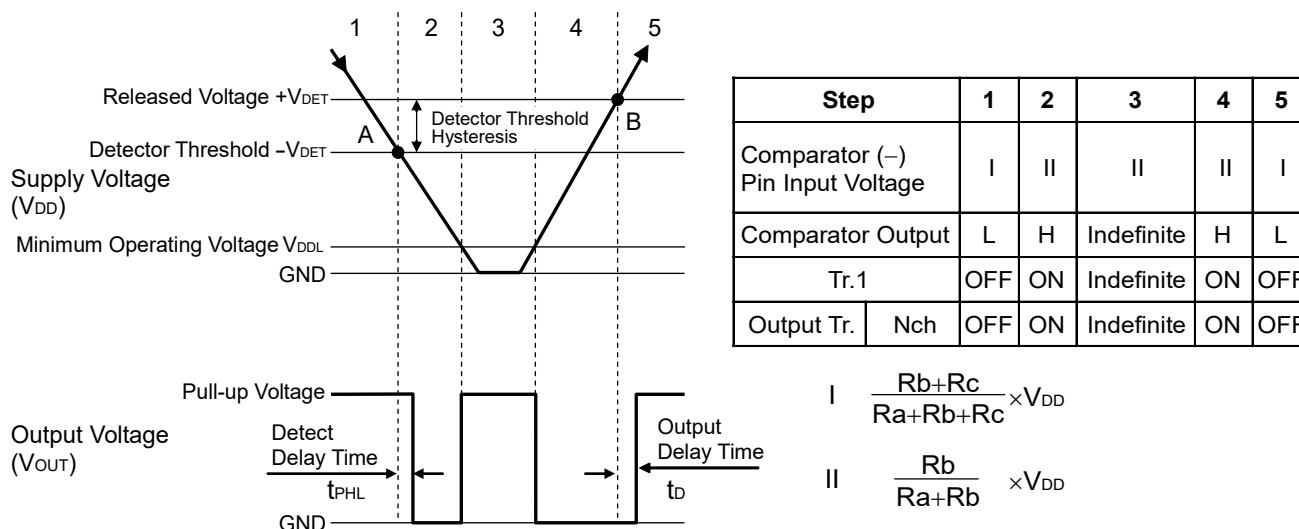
1 2 3 4 5

Released Voltage $+V_{DET}$

Detector Threshold Hysteresis

A

B

Detector Threshold $-V_{DET}$

Supply Voltage ($V_{DD}$)

Minimum Operating Voltage $V_{DDL}$

GND

| Step | | 1 | 2 | 3 | 4 | 5 |
|---|---|---|---|---|---|---|
| Comparator (−) Pin Input Voltage | | I | II | II | II | I |
| Comparator Output | | L | H | Indefinite | H | L |
| Tr.1 | | OFF | ON | Indefinite | ON | OF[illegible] |
| Output Tr. | Nch | OFF | ON | Indefinite | ON | OF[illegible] |

I $\frac{Rb+Rc}{Ra+Rb+Rc} \times V_{DD}$

II $\frac{Rb}{Ra+Rb} \times V_{DD}$

Pull-up Voltage

Output Voltage ($V_{OUT}$)

Detect Delay Time

$t_{PHL}$

Output Delay Time

$t_D$

GND